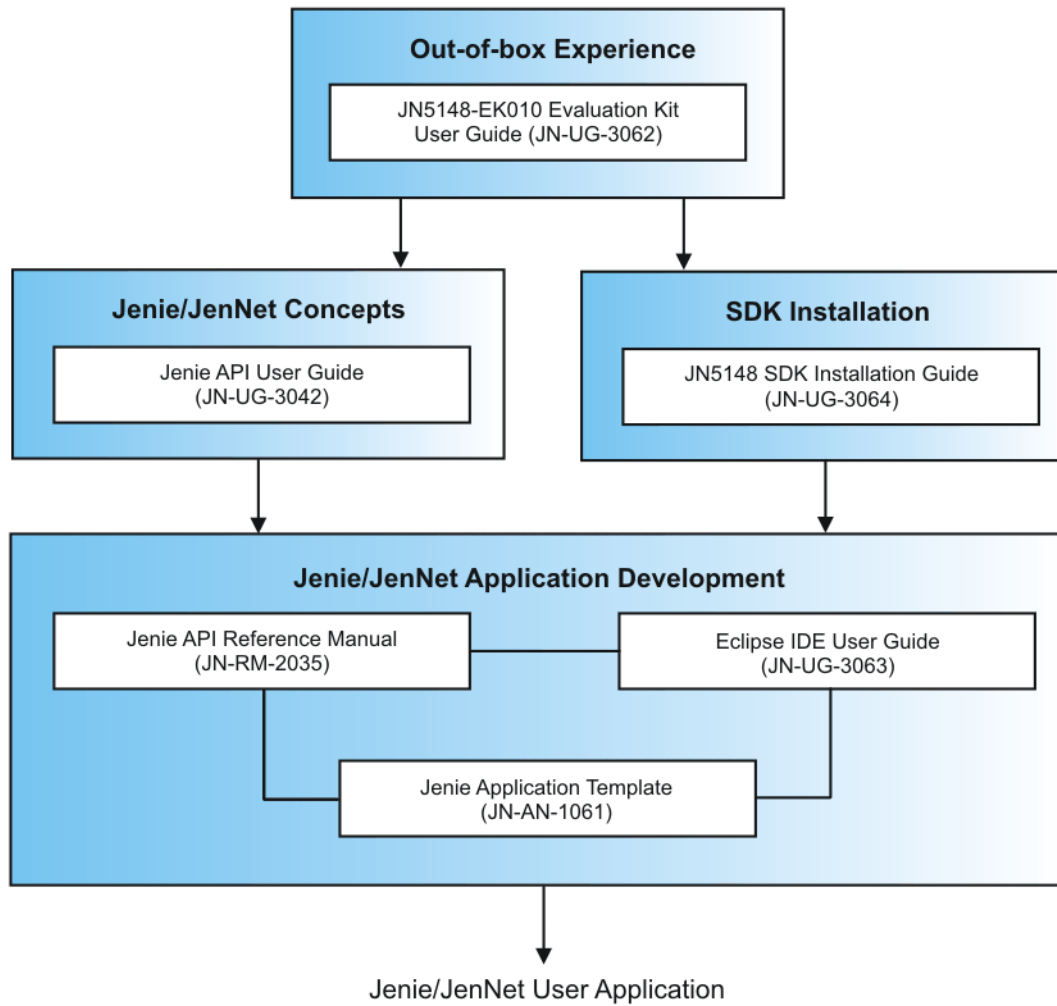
Out-of-box Experience

JN5148-EK010 Evaluation Kit User Guide (JN-UG-3062)

Jenie/JenNet Concepts

Jenie API User Guide (JN-UG-3042)

SDK Installation

JN5148 SDK Installation Guide (JN-UG-3064)

Jenie/JenNet Application Development

Jenie API Reference Manual (JN-RM-2035)

Eclipse IDE User Guide (JN-UG-3063)

Jenie Application Template (JN-AN-1061)

Jenie/JenNet User Application